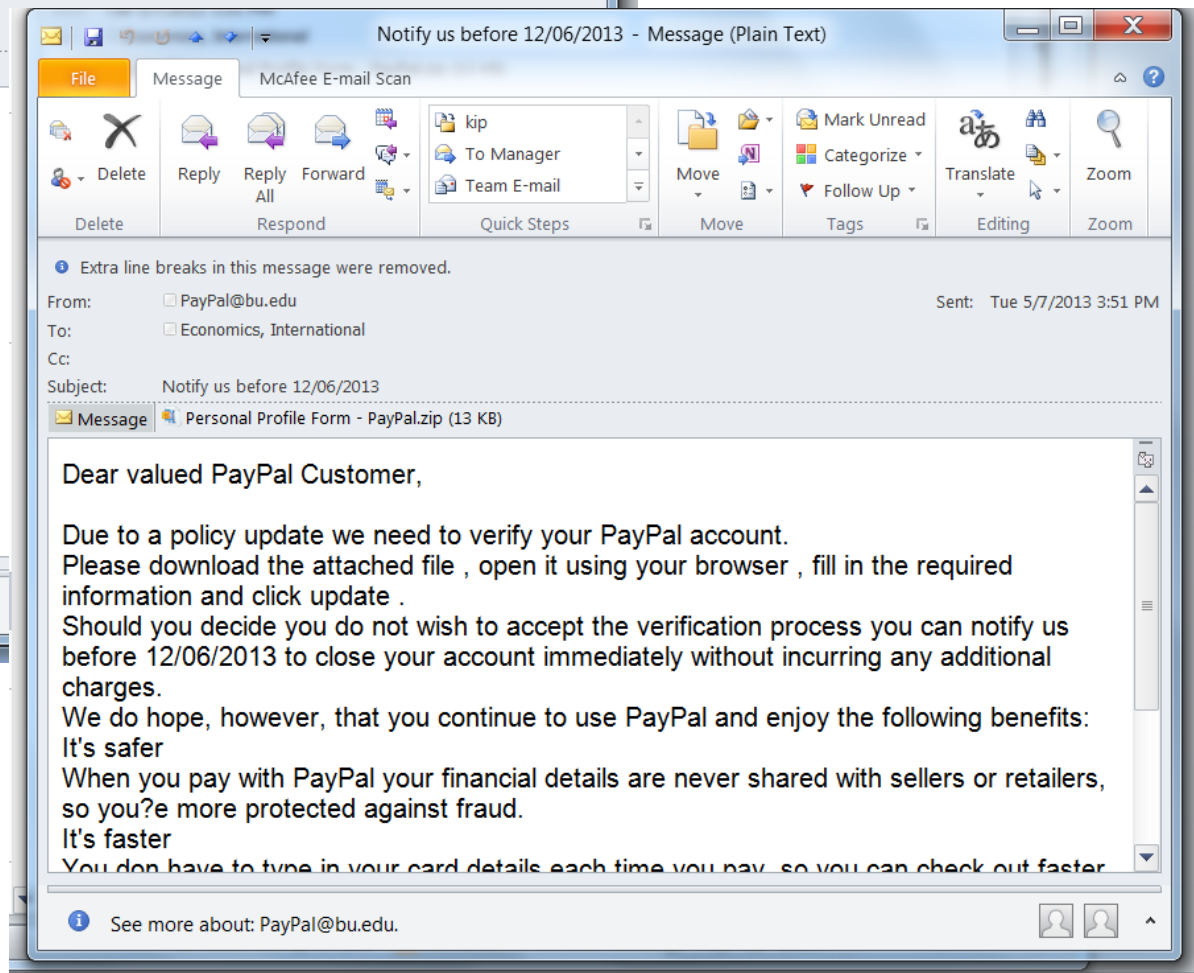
Notify us before 12/06/2013 - Message (Plain Text)

File
Message
McAfee E-mail Scan

Delete
Delete
Reply
Reply All
Forward
Respond
kip
To Manager
Team E-mail
Quick Steps
Move
Move
Mark Unread
Categorize
Follow Up
Tags
Translate
Editing
Zoom
Zoom

Extra line breaks in this message were removed.
From: PayPal@bu.edu
Sent: Tue 5/7/2013 3:51 PM
To: Economics, International
Cc:
Subject: Notify us before 12/06/2013
Message
Personal Profile Form - PayPal.zip (13 KB)

Dear valued PayPal Customer,

Due to a policy update we need to verify your PayPal account.
Please download the attached file , open it using your browser , fill in the required information and click update .
Should you decide you do not wish to accept the verification process you can notify us before 12/06/2013 to close your account immediately without incurring any additional charges.
We do hope, however, that you continue to use PayPal and enjoy the following benefits:
It's safer
When you pay with PayPal your financial details are never shared with sellers or retailers, so you?e more protected against fraud.
It's faster
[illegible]

See more about: PayPal@bu.edu.